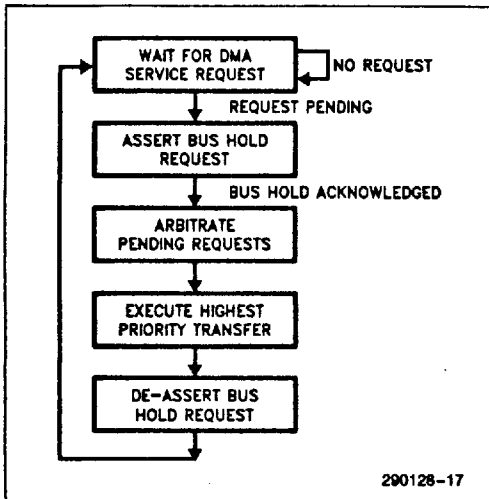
WAIT FOR DMA SERVICE REQUEST

NO REQUEST

REQUEST PENDING

ASSERT BUS HOLD REQUEST

BUS HOLD ACKNOWLEDGED

ARBITRATE PENDING REQUESTS

EXECUTE HIGHEST PRIORITY TRANSFER

DE-ASSERT BUS HOLD REQUEST

290128-17